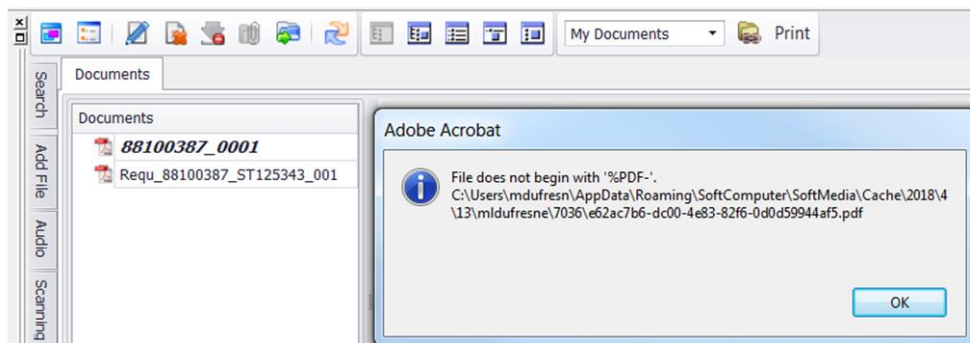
My Documents
Print

Search
Add File
Audio
Scanning

Documents

Documents
88100387_0001
Requ_88100387_ST125343_001

Adobe Acrobat

File does not begin with '%PDF-'.
C:\Users\mdufresn\AppData\Roaming\SoftComputer\SoftMedia\Cache\2018\4\13\mldufresne\7036\e62ac7b6-dc00-4e83-82f6-0d0d59944af5.pdf

OK